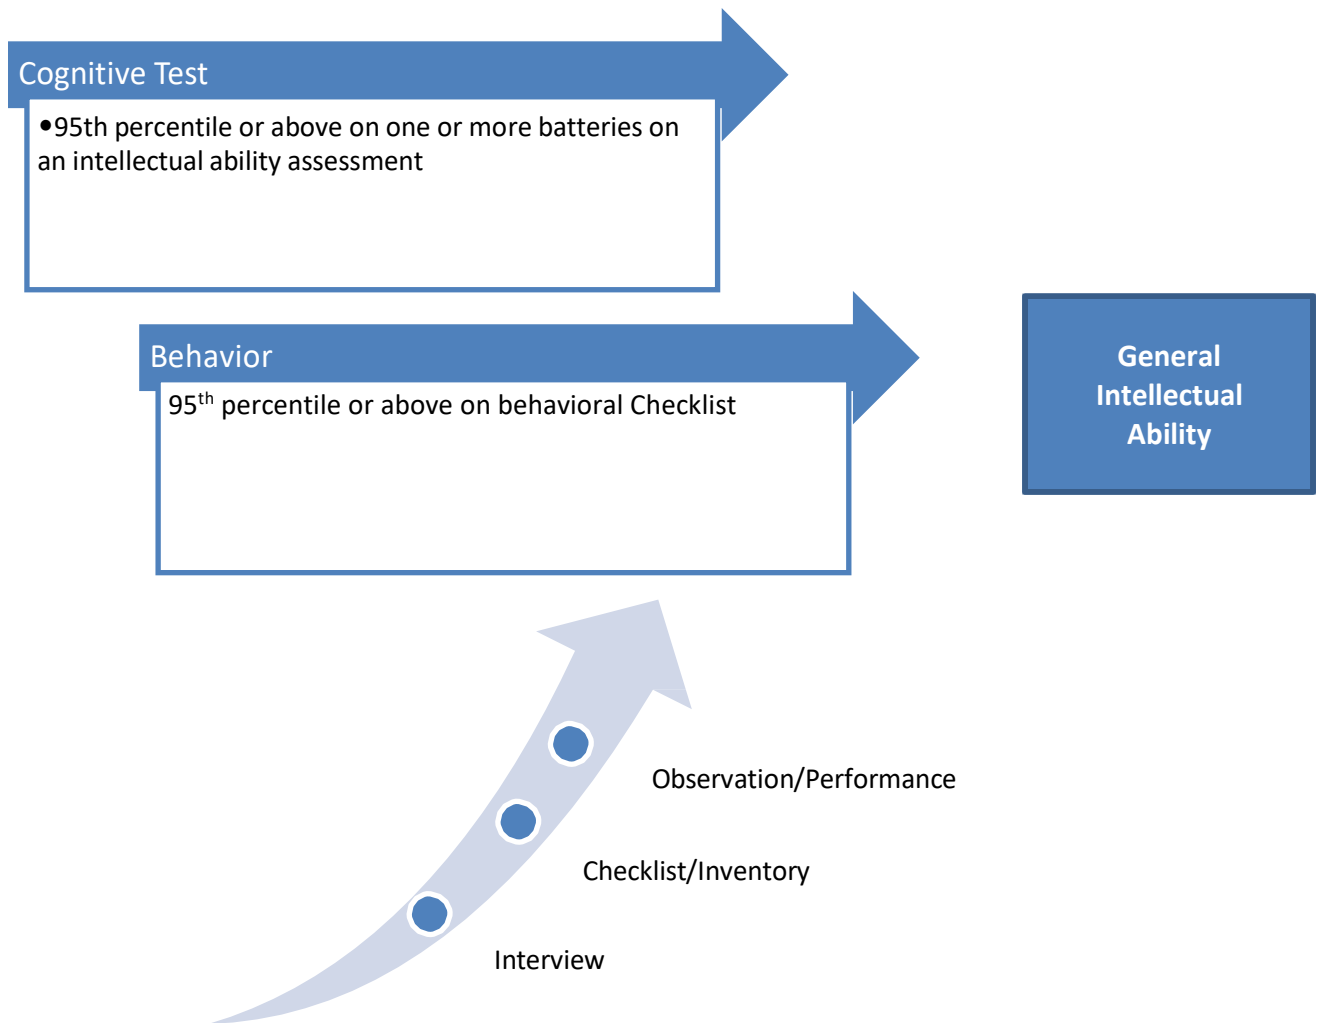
Cognitive Test

•95th percentile or above on one or more batteries on an intellectual ability assessment

Behavior

95$^{th}$ percentile or above on behavioral Checklist

General Intellectual Ability

Observation/Performance

Checklist/Inventory

Interview